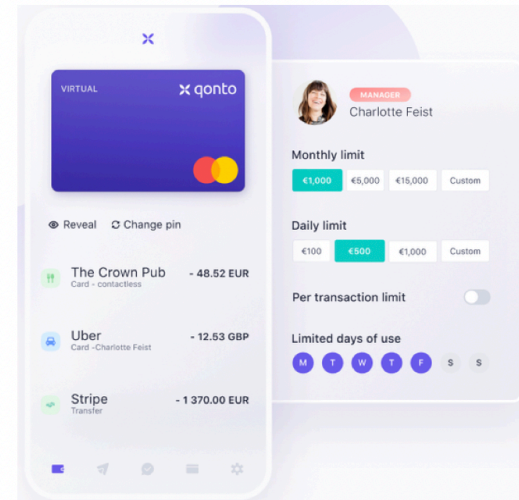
VIRTUAL qonto

Reveal Change pin

The Crown Pub
Card - contactless
- 48.52 EUR

Uber
Card -Charlotte Feist
- 12.53 GBP

Stripe
Transfer
- 1 370.00 EUR

MANAGER
Charlotte Feist

Monthly limit
€1,000 €5,000 €15,000 Custom

Daily limit
€100 €500 €1,000 Custom

Per transaction limit

Limited days of use
M T W T F S S